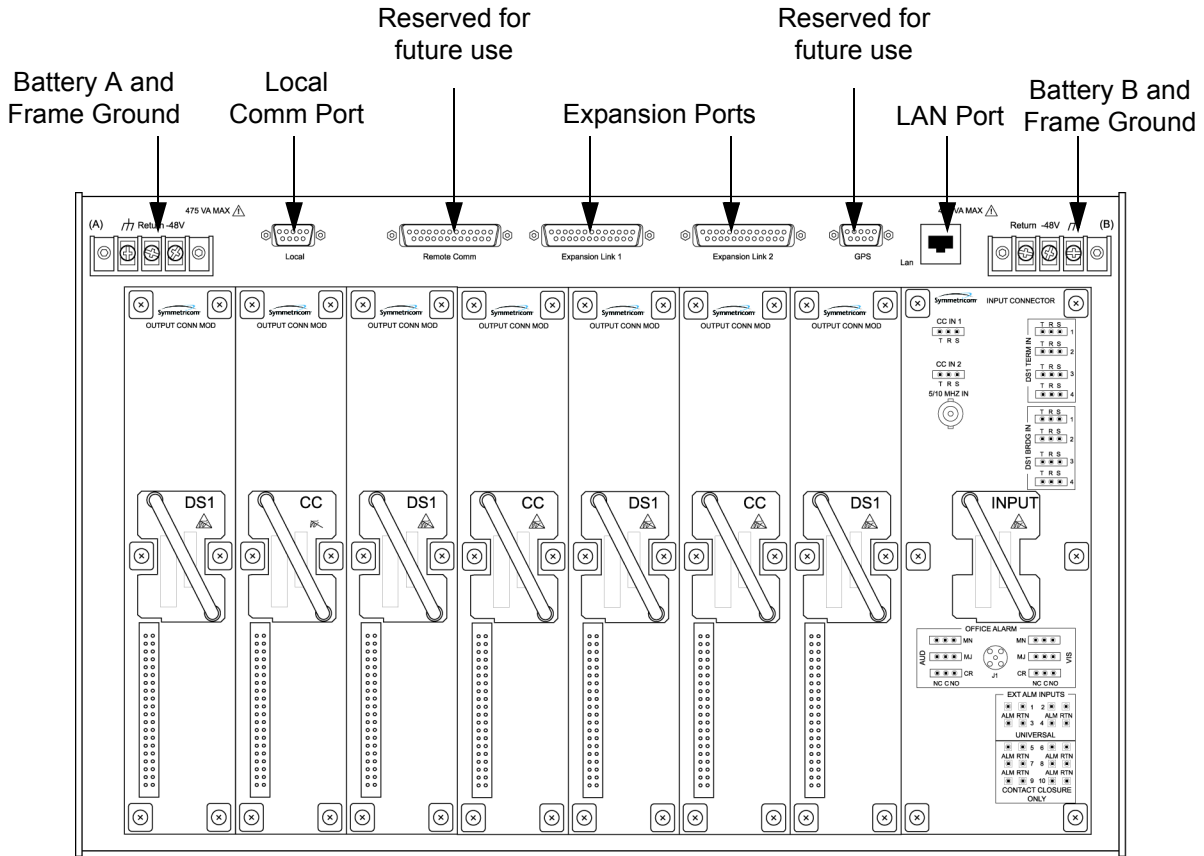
Battery A and Frame Ground

Local Comm Port

Reserved for future use

Expansion Ports

Reserved for future use

LAN Port

Battery B and Frame Ground

(A) Return -48V 475 VA MAX

Local

Remote Comm

Expansion Link 1

Expansion Link 2

GPS

Lan

VA MAX

Return -48V (B)

Symmetricom OUTPUT CONN MOD

Symmetricom OUTPUT CONN MOD

Symmetricom OUTPUT CONN MOD

Symmetricom OUTPUT CONN MOD

Symmetricom OUTPUT CONN MOD

Symmetricom OUTPUT CONN MOD

Symmetricom OUTPUT CONN MOD

Symmetricom INPUT CONNECTOR

CC IN 1
T R S

CC IN 2
T R S

5/10 MHZ IN

DS1 TERM IN
T R S 1
T R S 2
T R S 3
T R S 4

DS1 BRDG IN
T R S 1
T R S 2
T R S 3
T R S 4

DS1

CC

DS1

CC

DS1

CC

DS1

INPUT

OFFICE ALARM
AUD MN MJ CR
NC C NO
J1
VIS MN MJ CR
NC C NO

EXT ALM INPUTS
1 2
ALM RTN ALM RTN
3 4
UNIVERSAL
5 6
ALM RTN ALM RTN
7 8
ALM RTN ALM RTN
9 10
CONTACT CLOSURE ONLY